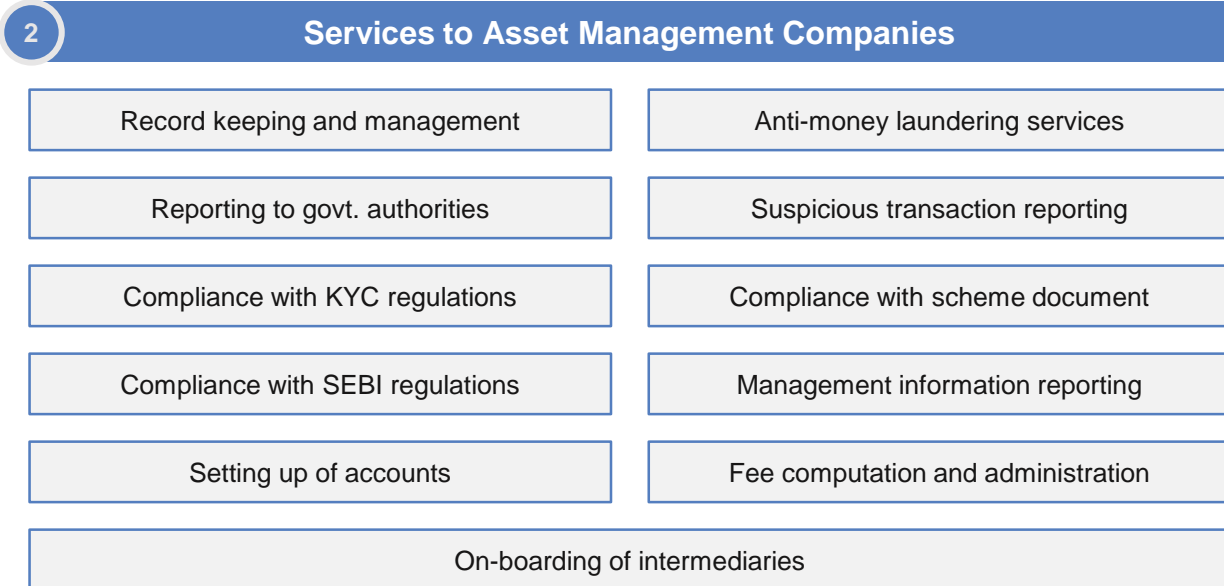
2

Services to Asset Management Companies

Record keeping and management

Anti-money laundering services

Reporting to govt. authorities

Suspicious transaction reporting

Compliance with KYC regulations

Compliance with scheme document

Compliance with SEBI regulations

Management information reporting

Setting up of accounts

Fee computation and administration

On-boarding of intermediaries